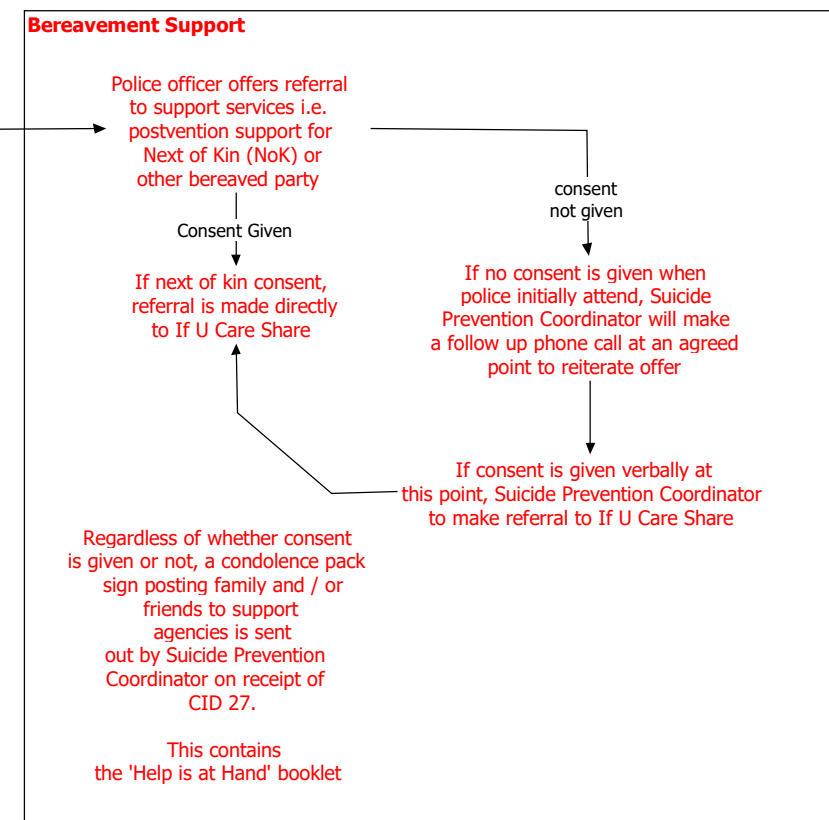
Bereavement Support

Police officer offers referral to support services i.e. postvention support for Next of Kin (NoK) or other bereaved party

consent not given

Consent Given

If next of kin consent, referral is made directly to If U Care Share

If no consent is given when police initially attend, Suicide Prevention Coordinator will make a follow up phone call at an agreed point to reiterate offer

If consent is given verbally at this point, Suicide Prevention Coordinator to make referral to If U Care Share

Regardless of whether consent is given or not, a condolence pack sign posting family and / or friends to support agencies is sent out by Suicide Prevention Coordinator on receipt of CID 27.

This contains the 'Help is at Hand' booklet